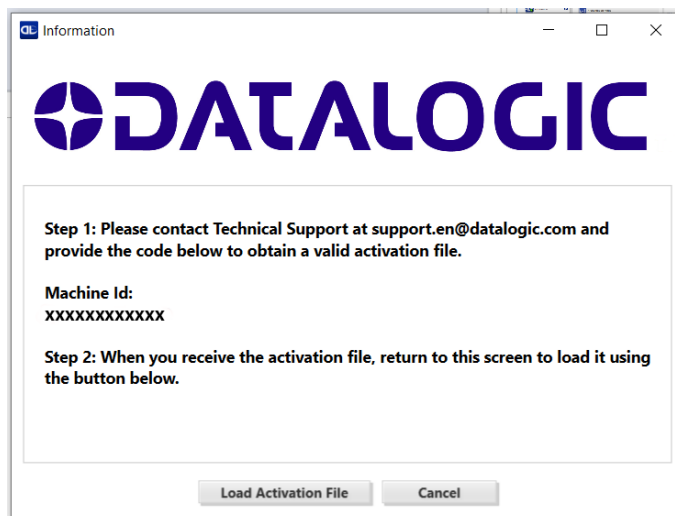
Information

DATALOGIC

Step 1: Please contact Technical Support at support.en@datalogic.com and provide the code below to obtain a valid activation file.

Machine Id:
XXXXXXXXXXXX

Step 2: When you receive the activation file, return to this screen to load it using the button below.

Load Activation File

Cancel